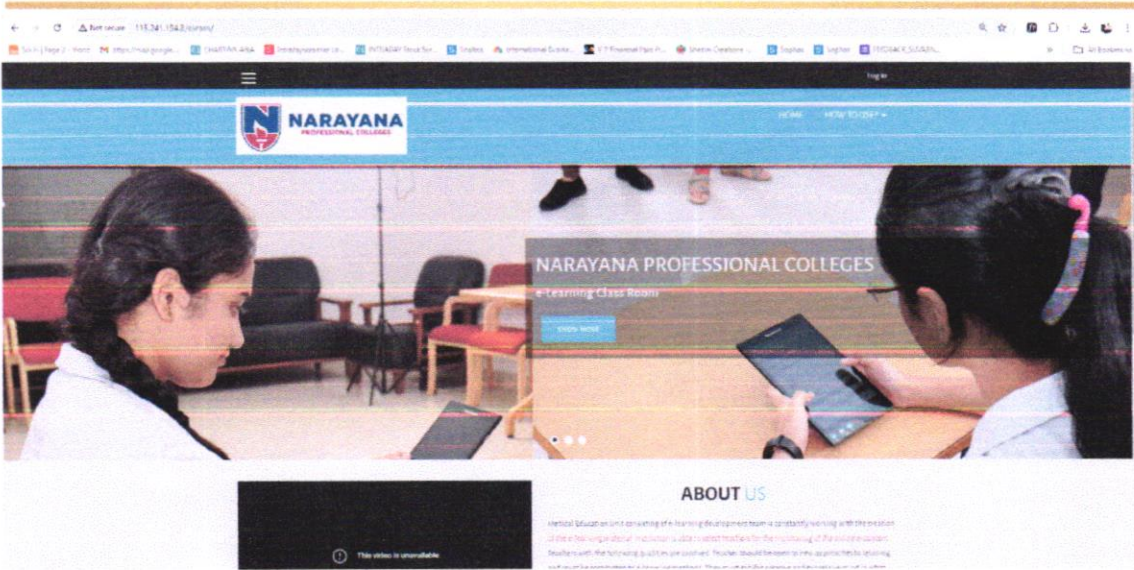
Not secure 115.241.154.3/cursos/

Log in

NARAYANA PROFESSIONAL COLLEGES

HOME HOW TO USE? ▾

NARAYANA PROFESSIONAL COLLEGES

e-Learning Class Room

KNOW MORE

This video is unavailable

ABOUT US

Medical Education Unit consisting of e-learning development team is constantly working with the mission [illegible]